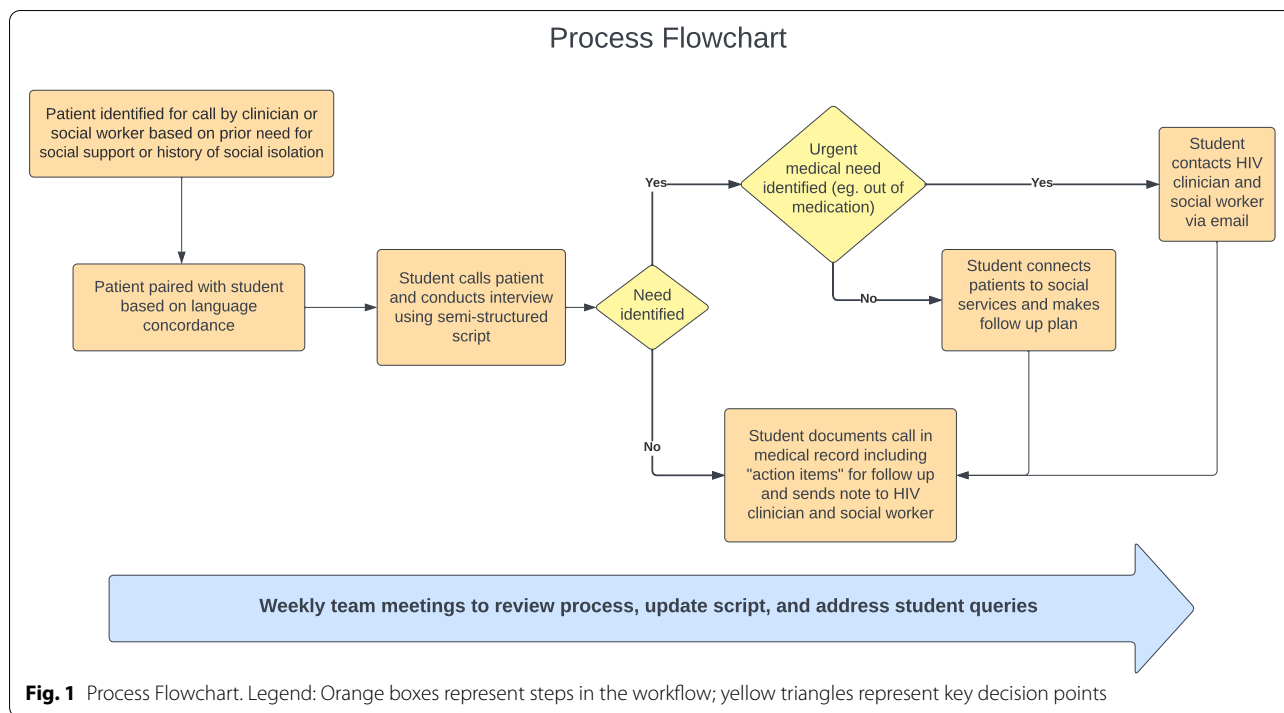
Process Flowchart

Patient identified for call by clinician or social worker based on prior need for social support or history of social isolation

Patient paired with student based on language concordance

Student calls patient and conducts interview using semi-structured script

Need identified

Yes

Urgent medical need identified (eg. out of medication)

Yes

Student contacts HIV clinician and social worker via email

No

Student connects patients to social services and makes follow up plan

No

Student documents call in medical record including "action items" for follow up and sends note to HIV clinician and social worker

Weekly team meetings to review process, update script, and address student queries

**Fig. 1** Process Flowchart. Legend: Orange boxes represent steps in the workflow; yellow triangles represent key decision points